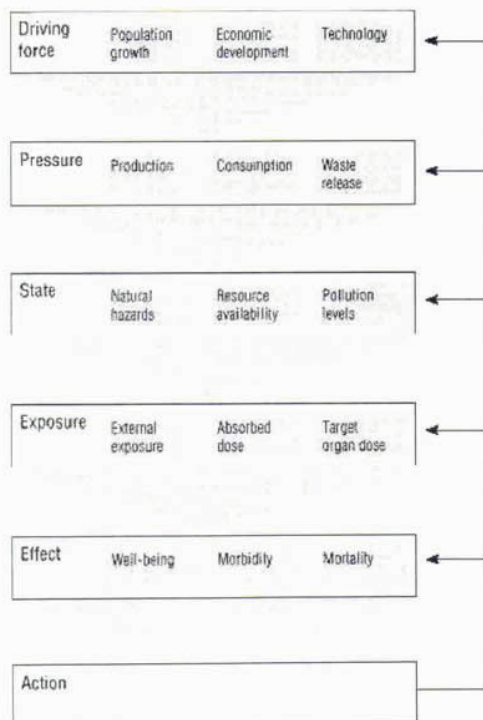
Driving force | Population growth | Economic development | Technology

Pressure | Production | Consumption | Waste release

State | Natural hazards | Resource availability | Pollution levels

Exposure | External exposure | Absorbed dose | Target organ dose

Effect | Well-being | Morbidity | Mortality

Action